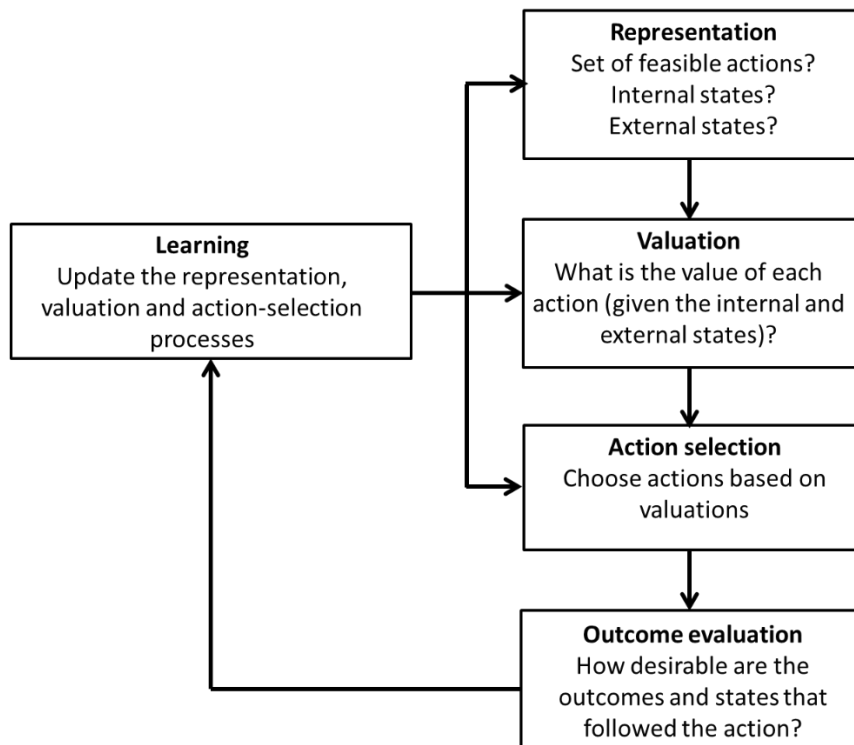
Representation
Set of feasible actions?
Internal states?
External states?

Learning
Update the representation, valuation and action-selection processes

Valuation
What is the value of each action (given the internal and external states)?

Action selection
Choose actions based on valuations

Outcome evaluation
How desirable are the outcomes and states that followed the action?